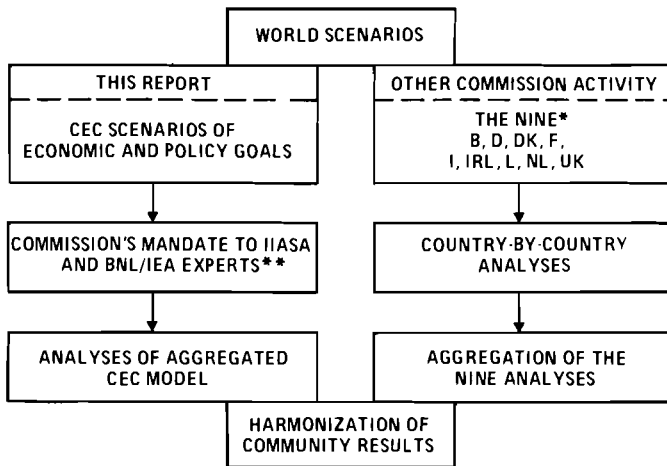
WORLD SCENARIOS

THIS REPORT

CEC SCENARIOS OF ECONOMIC AND POLICY GOALS

COMMISSION'S MANDATE TO IIASA AND BNL/IEA EXPERTS**

ANALYSES OF AGGREGATED CEC MODEL

OTHER COMMISSION ACTIVITY

THE NINE* B, D, DK, F, I, IRL, L, NL, UK

COUNTRY-BY-COUNTRY ANALYSES

AGGREGATION OF THE NINE ANALYSES

HARMONIZATION OF COMMUNITY RESULTS